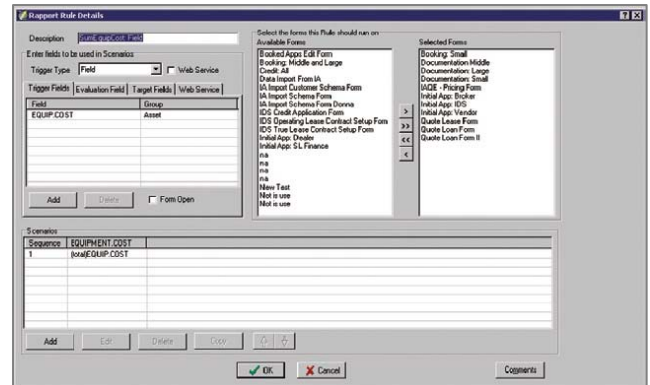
Rapport Rule Details

Description SumEquipCost Field

Enter fields to be used in Scenarios

Trigger Type Field Web Service

Trigger Fields | Evaluation Field | Target Fields | Web Service

| Field | Group |
|---|---|
| EQUIP.COST | Asset |

Add Delete Form Open

Select the forms this Rule should run on
Available Forms

Booked Apps: Edit Form
Booking: Middle and Large
Credit: All
Data Import From IA
IA Import Customer Schema Form
IA Import Schema Form
IA Import Schema Form Donna
IDS Credit Application Form
IDS Operating Lease Contract Setup Form
IDS True Lease Contract Setup Form
Initial App: Dealer
Initial App: SL Finance
na
na
na
na
New Test
Not is use
Not is use

>
>>
<<
<

Selected Forms

Booking: Small
Documentation Middle
Documentation: Large
Documentation: Small
IAQE - Pricing Form
Initial App: Broker
Initial App: IDS
Initial App: Vendor
Quote Lease Form
Quote Loan Form
Quote Loan Form II

Scenarios

| Sequence | EQUIPMENT.COST |
|---|---|
| 1 | (total)EQUIP.COST |

Add Edit Delete Copy

OK Cancel Comments